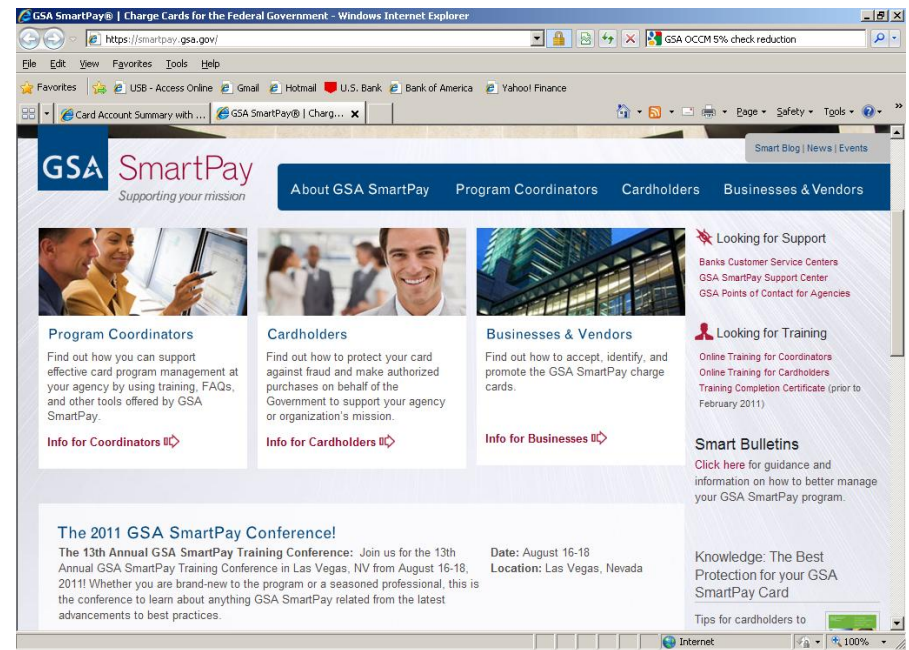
GSA SmartPay® | Charge Cards for the Federal Government - Windows Internet Explorer

https://smartpay.gsa.gov/

GSA OCCM 5% check reduction

File Edit View Favorites Tools Help

Favorites USB - Access Online Gmail Hotmail U.S. Bank Bank of America Yahoo! Finance

Card Account Summary with ... GSA SmartPay® | Charg...

Page Safety Tools

Smart Blog | News | Events

GSA SmartPay
Supporting your mission

About GSA SmartPay Program Coordinators Cardholders Businesses & Vendors

Program Coordinators
Find out how you can support effective card program management at your agency by using training, FAQs, and other tools offered by GSA SmartPay.
Info for Coordinators

Cardholders
Find out how to protect your card against fraud and make authorized purchases on behalf of the Government to support your agency or organization's mission.
Info for Cardholders

Businesses & Vendors
Find out how to accept, identify, and promote the GSA SmartPay charge cards.
Info for Businesses

Looking for Support
Banks Customer Service Centers
GSA SmartPay Support Center
GSA Points of Contact for Agencies

Looking for Training
Online Training for Coordinators
Online Training for Cardholders
Training Completion Certificate (prior to February 2011)

Smart Bulletins
Click here for guidance and information on how to better manage your GSA SmartPay program.

The 2011 GSA SmartPay Conference!
The 13th Annual GSA SmartPay Training Conference: Join us for the 13th Annual GSA SmartPay Training Conference in Las Vegas, NV from August 16-18, 2011! Whether you are brand-new to the program or a seasoned professional, this is the conference to learn about anything GSA SmartPay related from the latest advancements to best practices.

Date: August 16-18
Location: Las Vegas, Nevada

Knowledge: The Best Protection for your GSA SmartPay Card
Tips for cardholders to

Internet 100%